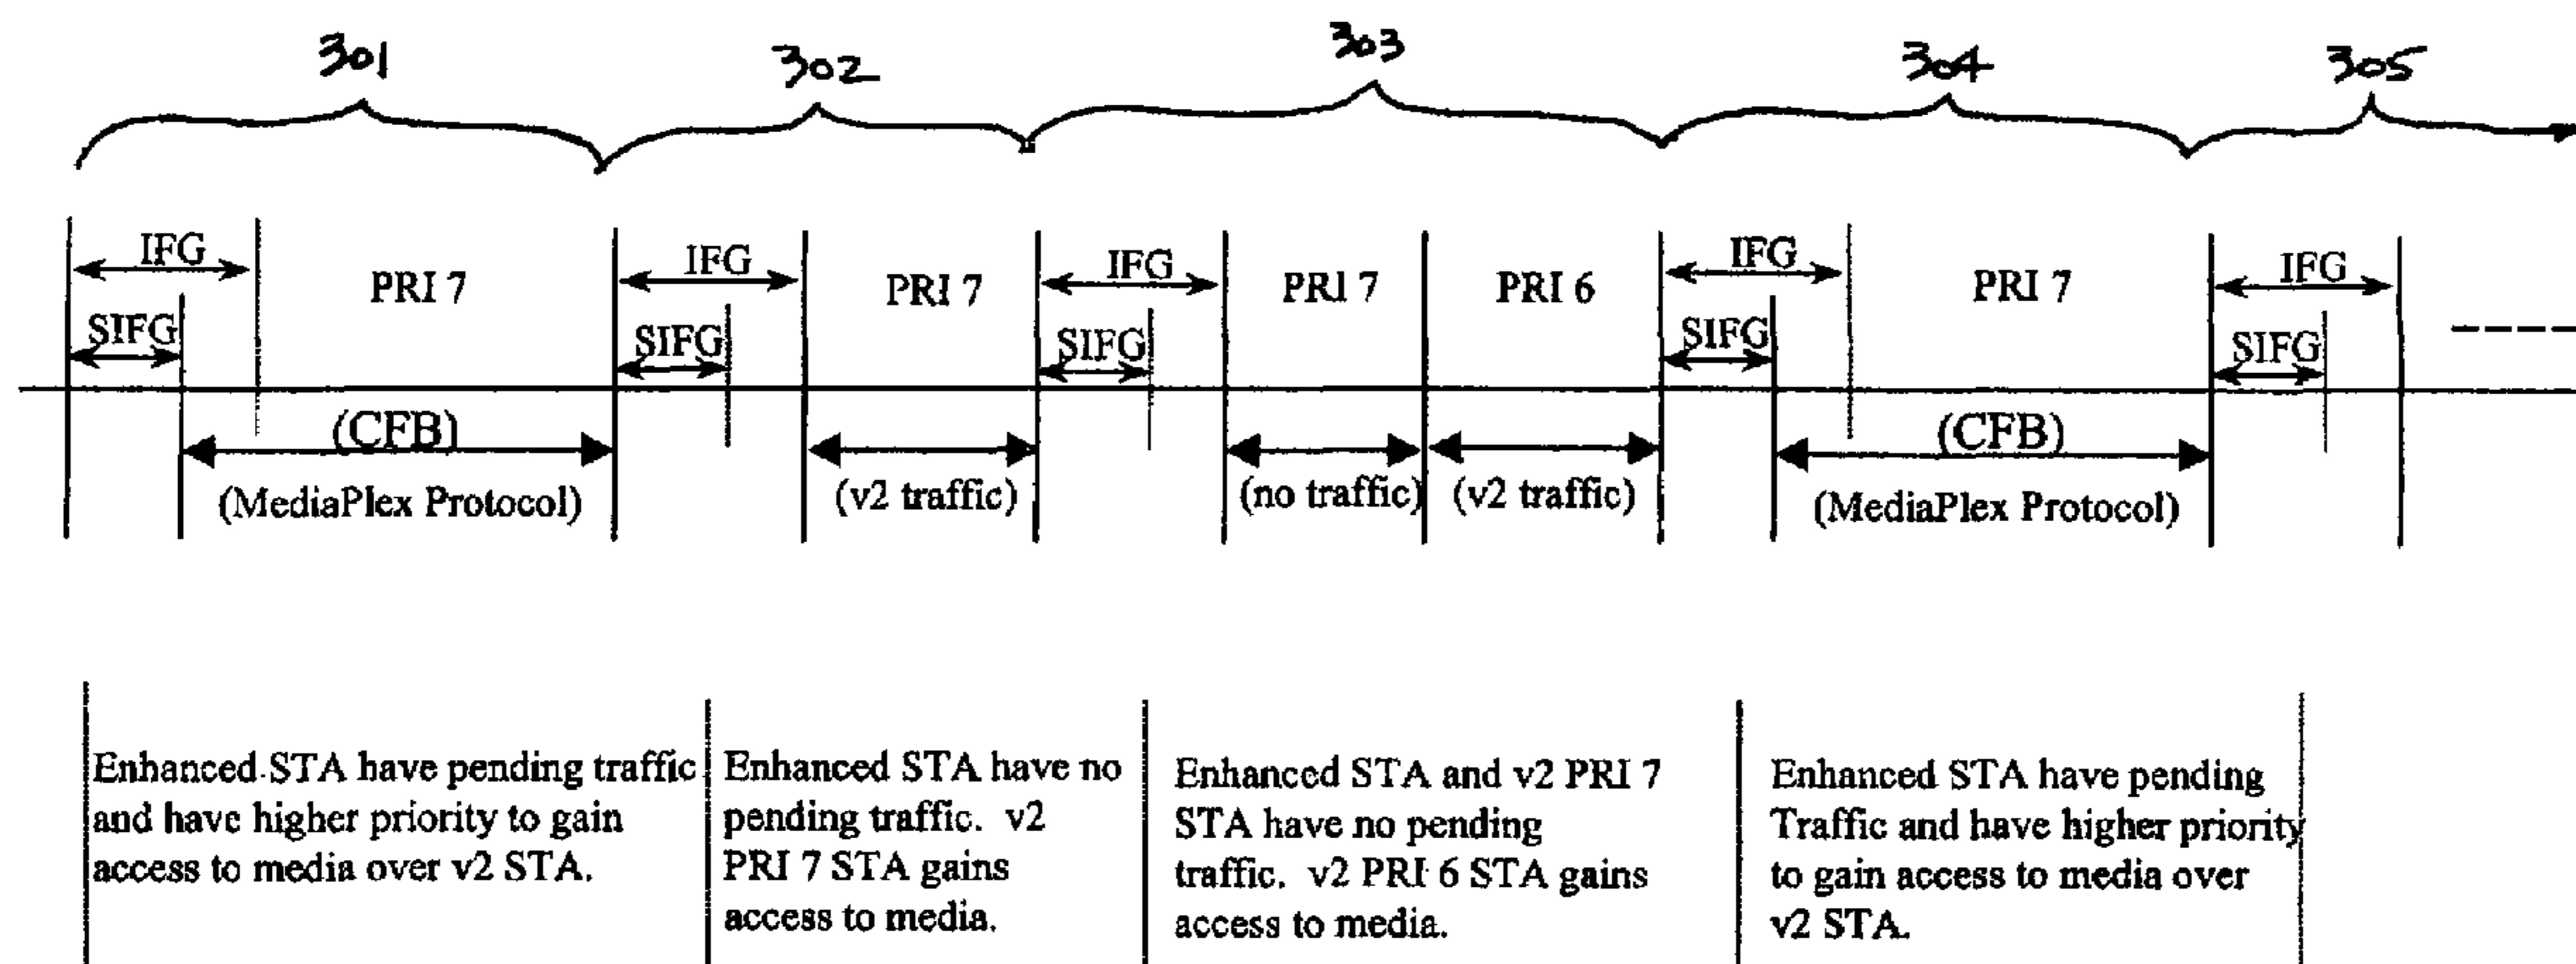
301
302
303
304
305

IFG
SIFG
PRI 7
(CFB)
(MediaPlex Protocol)

IFG
SIFG
PRI 7
(v2 traffic)

IFG
SIFG
PRI 7
(no traffic)
PRI 6
(v2 traffic)

IFG
SIFG
PRI 7
(CFB)
(MediaPlex Protocol)

IFG
SIFG

Enhanced STA have pending traffic and have higher priority to gain access to media over v2 STA.

Enhanced STA have no pending traffic. v2 PRI 7 STA gains access to media.

Enhanced STA and v2 PRI 7 STA have no pending traffic. v2 PRI 6 STA gains access to media.

Enhanced STA have pending Traffic and have higher priority to gain access to media over v2 STA.